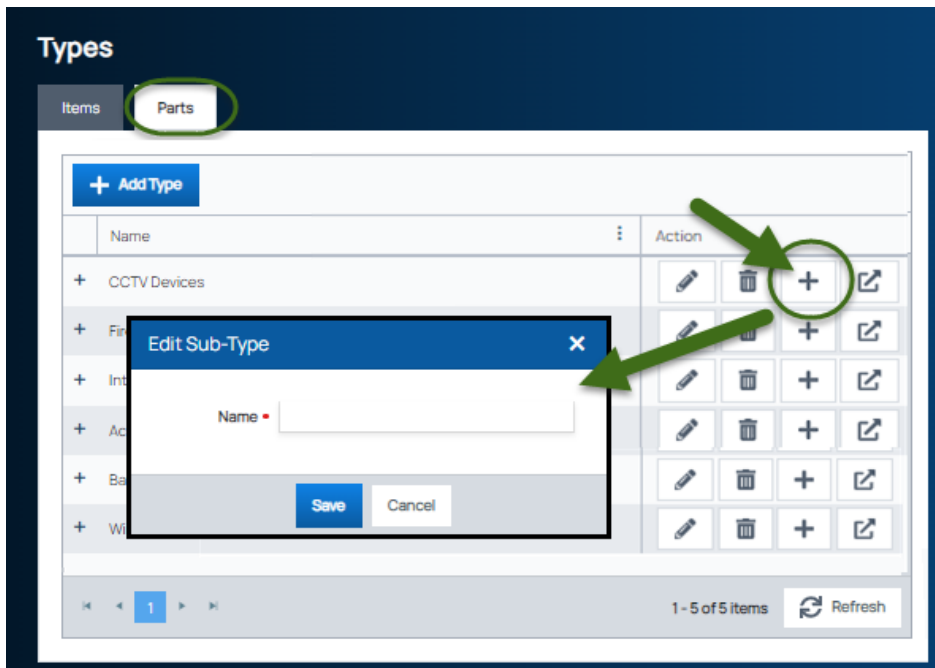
Types

Items | Parts

+ Add Type

| | Name | Action |
|---|---|---|
| + | CCTV Devices | |
| + | Fir | |
| + | Int | |
| + | Ac | |
| + | Ba | |
| + | Wi | |

Edit Sub-Type ✕

Name •

Save Cancel

1

1 - 5 of 5 items

Refresh